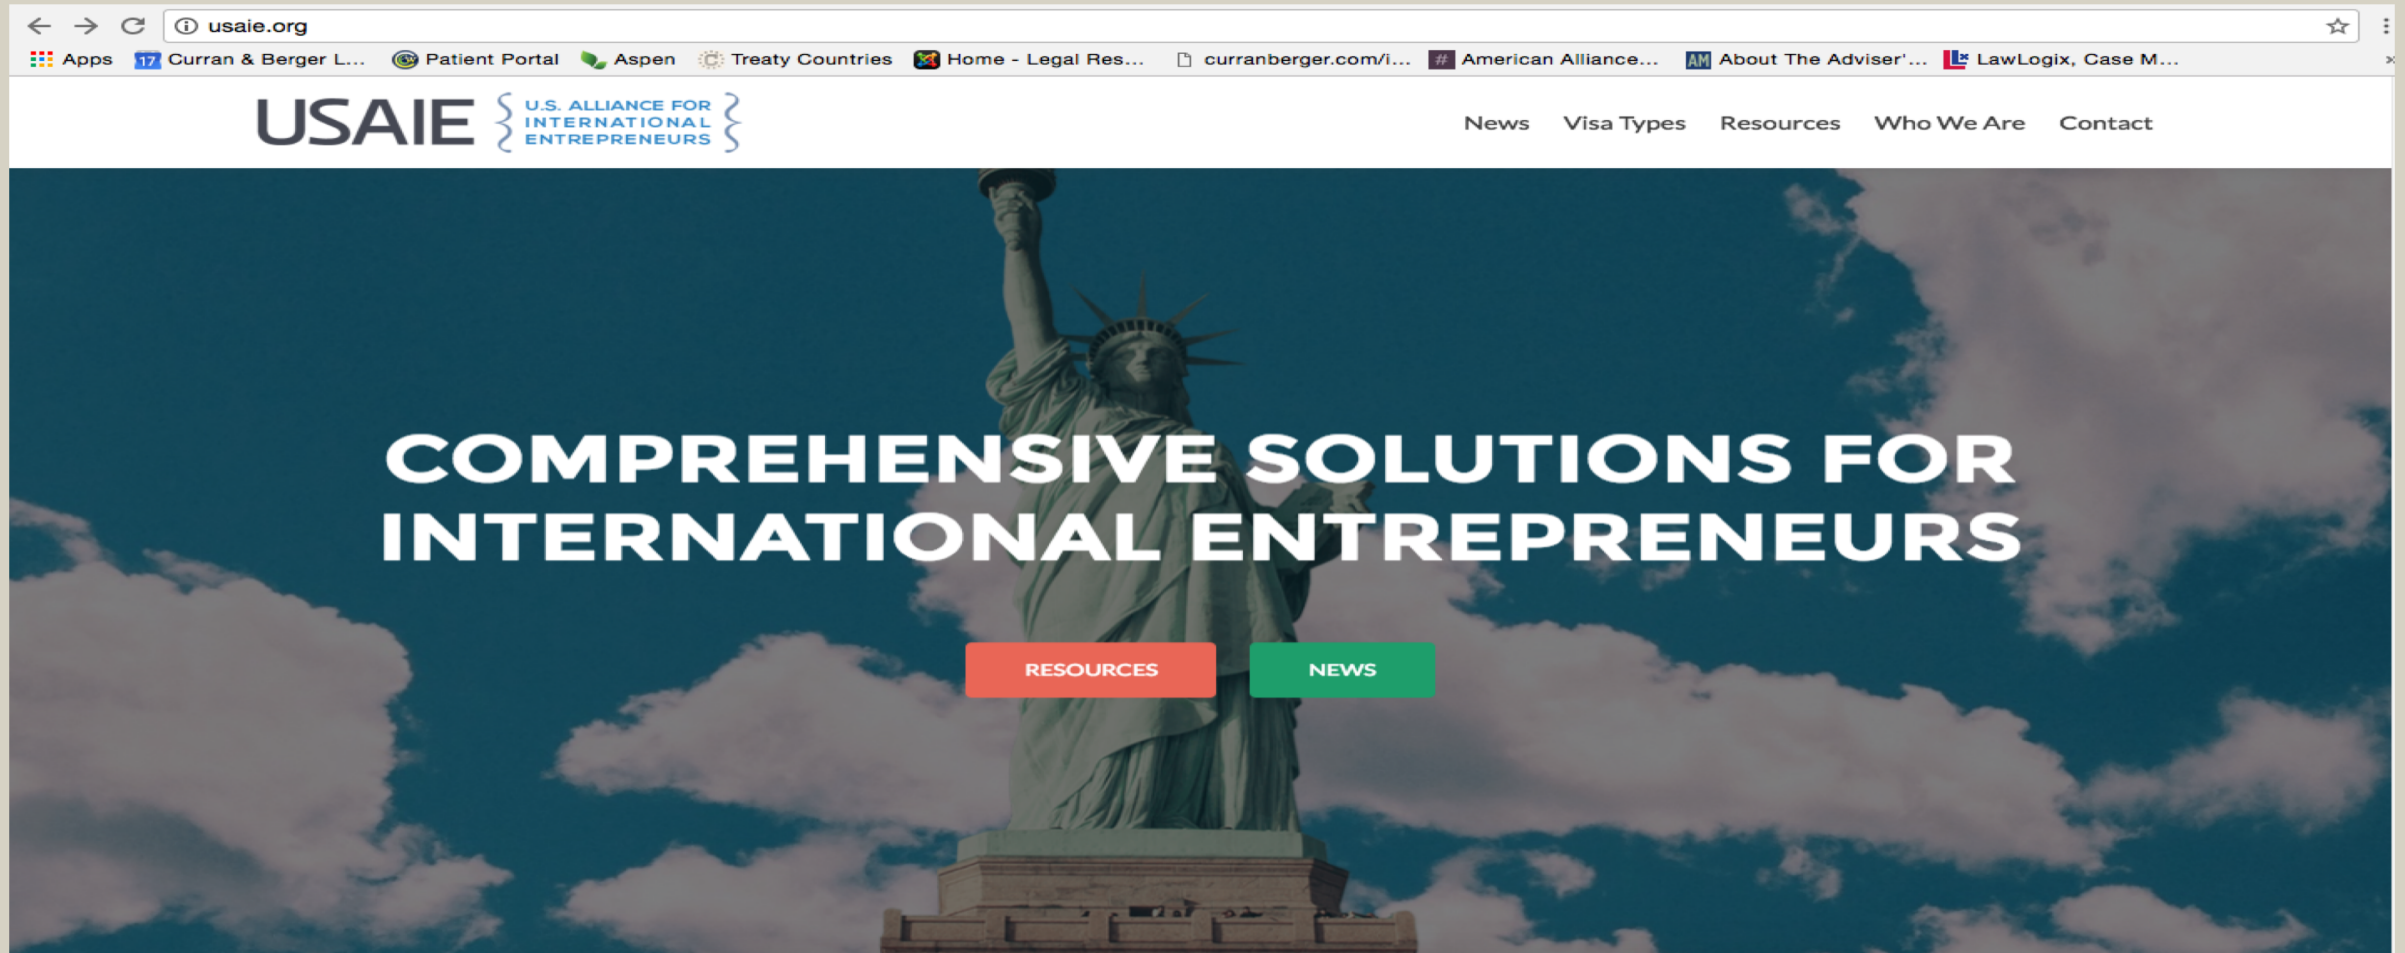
usaie.org

Apps 17 Curran & Berger L... Patient Portal Aspen Treaty Countries Home - Legal Res... curranberger.com/i... American Alliance... AM About The Adviser'... LawLogix, Case M...

USAIE U.S. ALLIANCE FOR INTERNATIONAL ENTREPRENEURS

News Visa Types Resources Who We Are Contact

COMPREHENSIVE SOLUTIONS FOR INTERNATIONAL ENTREPRENEURS

RESOURCES NEWS